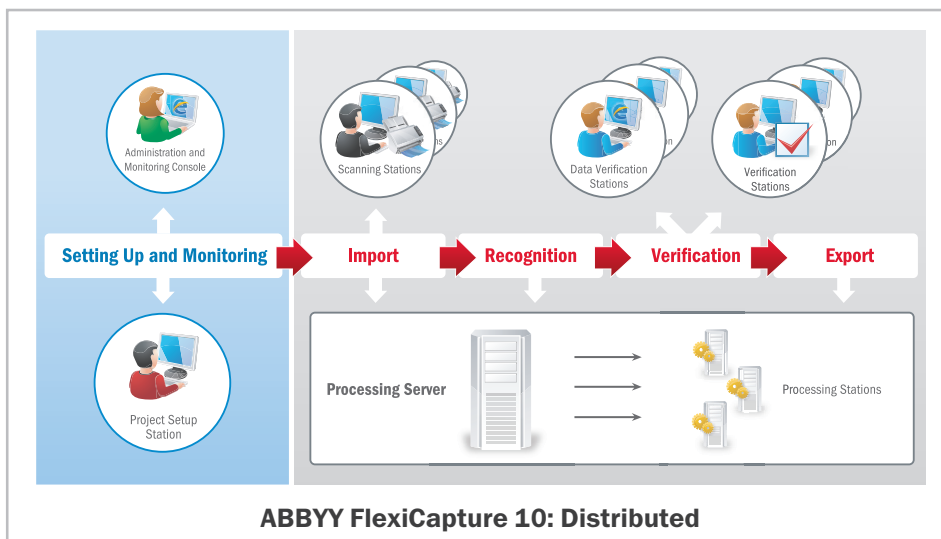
Administration and Monitoring Console

Scanning Stations

Data Verification Stations

Verification Stations

Setting Up and Monitoring

Import

Recognition

Verification

Export

Project Setup Station

Processing Server

Processing Stations

ABBYY FlexiCapture 10: Distributed